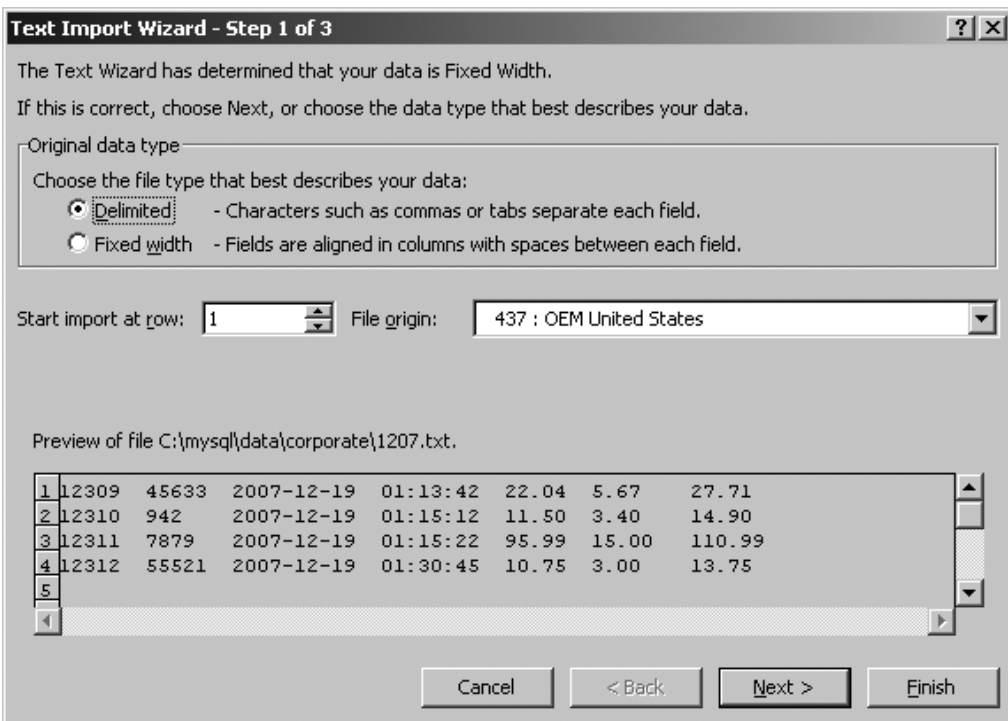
Text Import Wizard - Step 1 of 3

?

X

The Text Wizard has determined that your data is Fixed Width.

If this is correct, choose Next, or choose the data type that best describes your data.

Original data type

Choose the file type that best describes your data:

Delimited - Characters such as commas or tabs separate each field.

Fixed width - Fields are aligned in columns with spaces between each field.

Start import at row: 1

File origin: 437 : OEM United States

Preview of file C:\mysql\data\corporate\1207.txt.

| | | | | | | |
|---|---|---|---|---|---|---|
| 1 | 12309 | 45633 | 2007-12-19 | 01:13:42 | 22.04 | 5.67 | 27.71 |
| 2 | 12310 | 942 | 2007-12-19 | 01:15:12 | 11.50 | 3.40 | 14.90 |
| 3 | 12311 | 7879 | 2007-12-19 | 01:15:22 | 95.99 | 15.00 | 110.99 |
| 4 | 12312 | 55521 | 2007-12-19 | 01:30:45 | 10.75 | 3.00 | 13.75 |
| 5 | | | | | | | |

Cancel

< Back

Next >

Finish